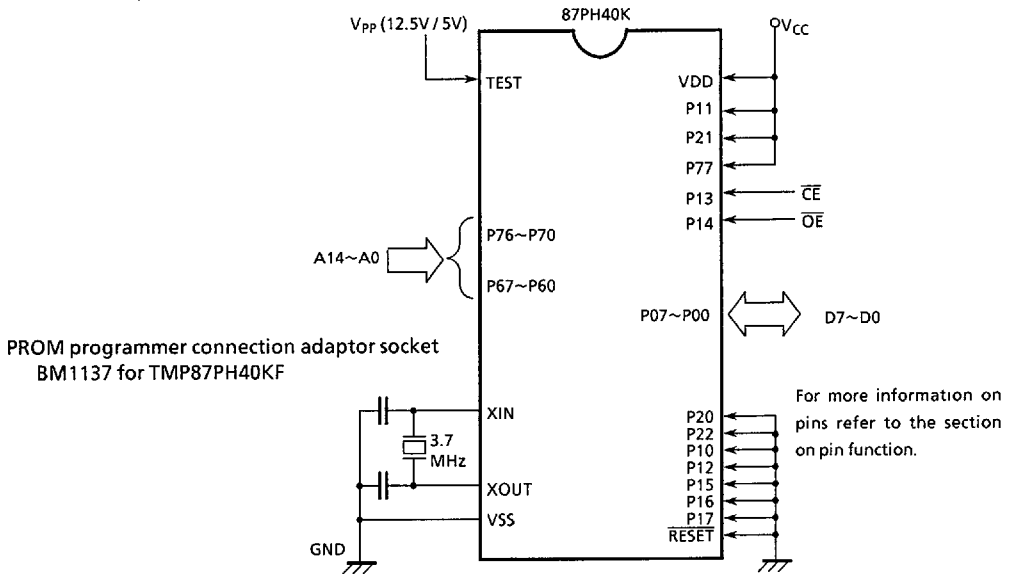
$V_{PP}$ (12.5V / 5V)

87PH40K

$V_{CC}$

TEST

VDD

P11

P21

P77

P13 $\overline{CE}$

P14 $\overline{OE}$

P76~P70

A14~A0

P67~P60

P07~P00

D7~D0

PROM programmer connection adaptor socket BM1137 for TMP87PH40KF

XIN

3.7 MHz

XOUT

VSS

GND

P20

P22

P10

P12

P15

P16

P17

$\overline{RESET}$

For more information on pins refer to the section on pin function.